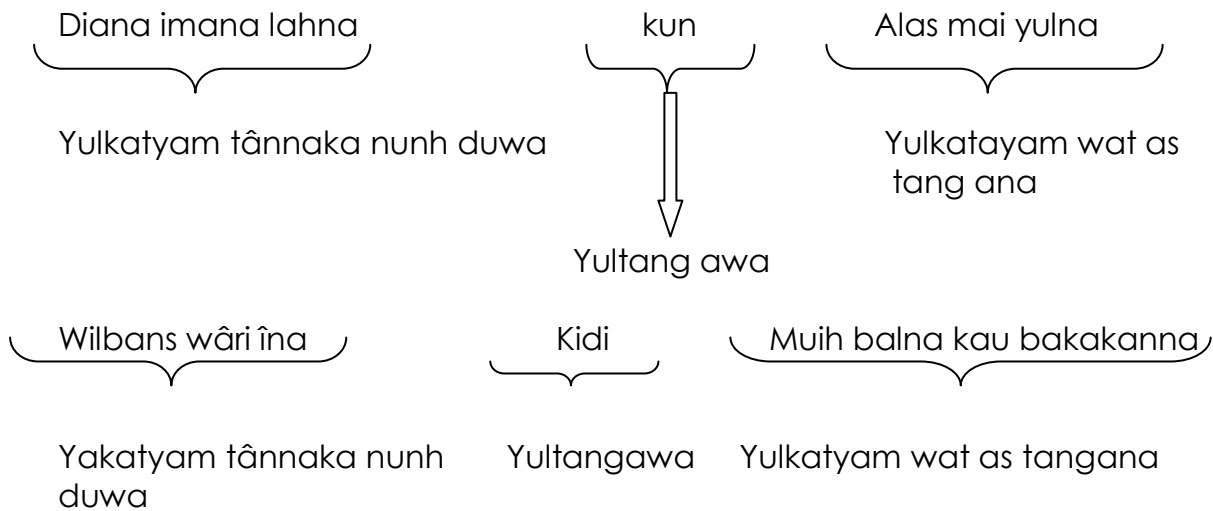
Diana imana lahna

kun

Alas mai yulna

Yulkatyam tânnaka nunh duwa

Yulkatayam wat as tang ana

Yultang awa

Wilbans wâri îna

Kidi

Muih balna kau bakakanna

Yakatyam tânnaka nunh duwa

Yultangawa

Yulkatyam wat as tangana